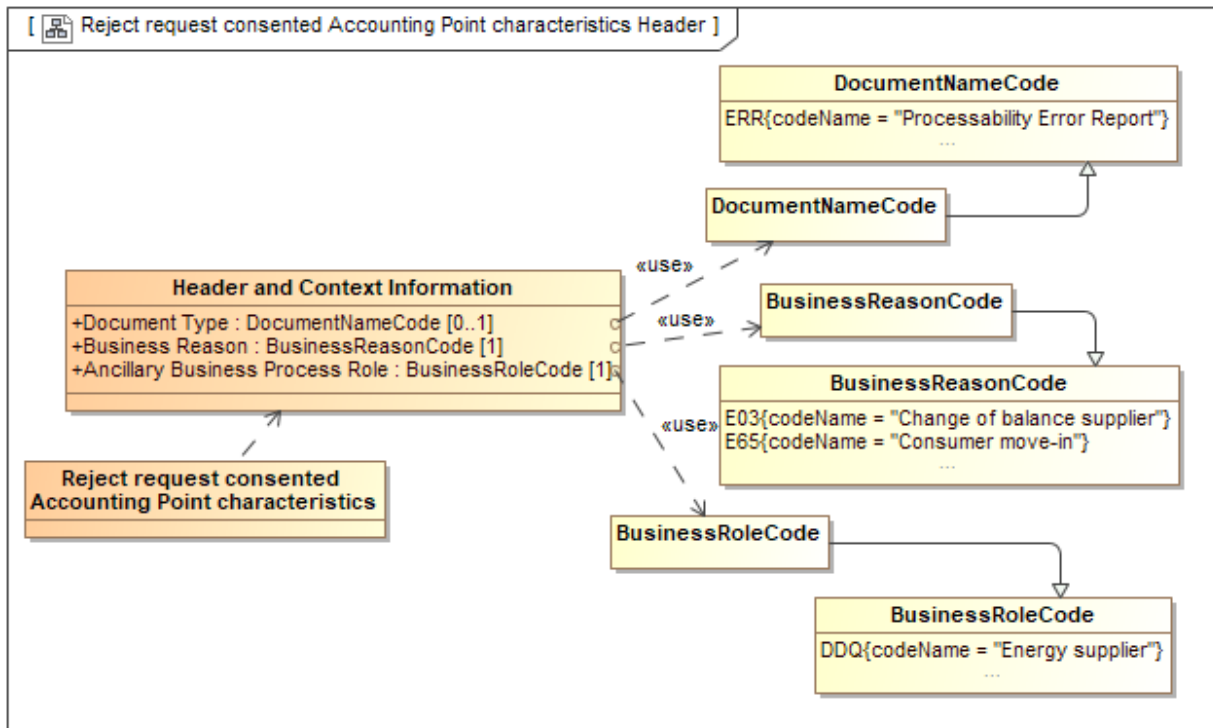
[ Reject request consented Accounting Point characteristics Header ]

DocumentNameCode
ERR{codeName = "Processability Error Report"}
...

DocumentNameCode

«use»

Header and Context Information
+Document Type : DocumentNameCode [0..1]
+Business Reason : BusinessReasonCode [1]
+Ancillary Business Process Role : BusinessRoleCode [1]

«use»

BusinessReasonCode

BusinessReasonCode
E03{codeName = "Change of balance supplier"}
E65{codeName = "Consumer move-in"}
...

«use»

Reject request consented Accounting Point characteristics

BusinessRoleCode

BusinessRoleCode
DDQ{codeName = "Energy supplier"}
...